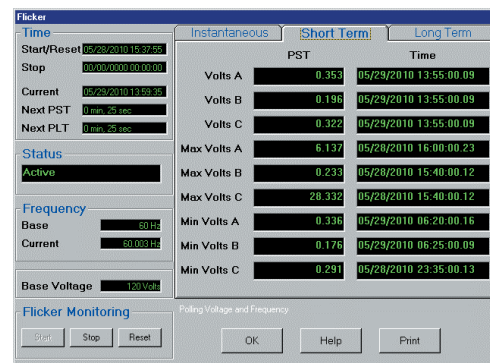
Flicker

Time
Start/Reset 05/28/2010 15:37:55
Stop 00/00/0000 00:00:00
Current 05/29/2010 13:59:35
Next PST 0 min, 25 sec
Next PLT 0 min, 25 sec

Status
Active

Frequency
Base 60 Hz
Current 60.003 Hz

Base Voltage 120 Volts

Flicker Monitoring
Start Stop Reset

Instantaneous Short Term Long Term

| | PST | Time |
|---|---|---|
| Volts A | 0.353 | 05/29/2010 13:55:00.09 |
| Volts B | 0.196 | 05/29/2010 13:55:00.09 |
| Volts C | 0.322 | 05/29/2010 13:55:00.09 |
| Max Volts A | 6.137 | 05/28/2010 16:00:00.23 |
| Max Volts B | 0.233 | 05/28/2010 15:40:00.12 |
| Max Volts C | 28.332 | 05/28/2010 15:40:00.12 |
| Min Volts A | 0.336 | 05/29/2010 06:20:00.16 |
| Min Volts B | 0.176 | 05/29/2010 06:25:00.09 |
| Min Volts C | 0.291 | 05/28/2010 23:35:00.13 |

Polling Voltage and Frequency

OK Help Print